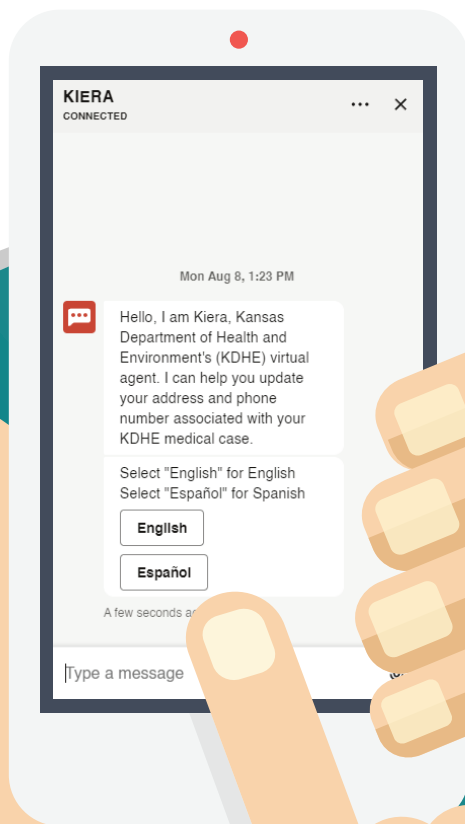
KIERA
CONNECTED

Mon Aug 8, 1:23 PM

Hello, I am Kiera, Kansas Department of Health and Environment's (KDHE) virtual agent. I can help you update your address and phone number associated with your KDHE medical case.

Select "English" for English
Select "Español" for Spanish

English

Español

A few seconds a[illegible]

Type a message